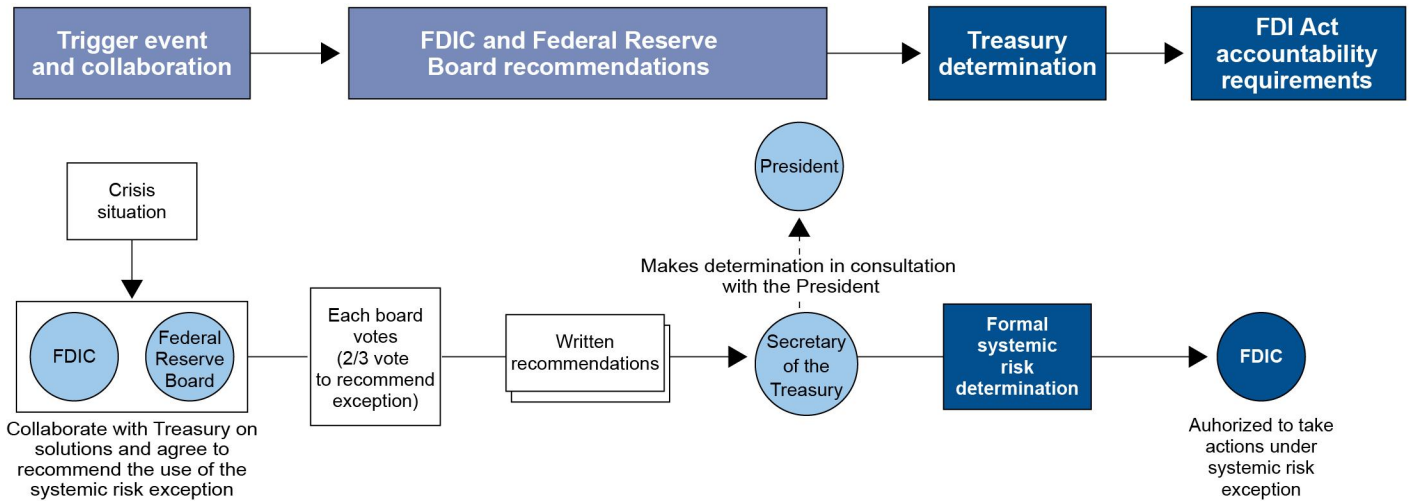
Trigger event and collaboration

FDIC and Federal Reserve Board recommendations

Treasury determination

FDI Act accountability requirements

Crisis situation

FDIC

Federal Reserve Board

Collaborate with Treasury on solutions and agree to recommend the use of the systemic risk exception

Each board votes (2/3 vote to recommend exception)

Written recommendations

President

Makes determination in consultation with the President

Secretary of the Treasury

Formal systemic risk determination

FDIC

Auhorized to take actions under systemic risk exception